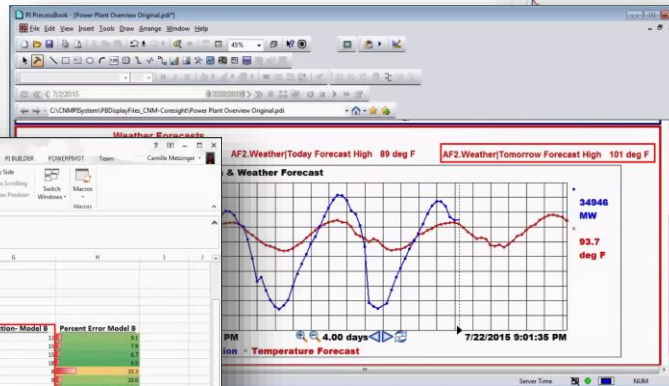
PI ProcessBook - [Power Plant Overview Original.pdi*]

File Edit View Insert Tools Draw Arrange Window Help

45%

7/2/2015

7/22/2015

C:\CNMPISystem\PIBDisplayFiles_CNM-Coresight\Power Plant Overview Original.pdi

Weather Forecasts

AF2.Weather|Today Forecast High 89 deg F

AF2.Weather|Tomorrow Forecast High 101 deg F

& Weather Forecast

34946 MW

93.7 deg F

PM

4.00 days

7/22/2015 9:01:35 PM

tion - Temperature Forecast

PI BUILDER POWERPIVOT Team Camille Metzinger

o Side

Scrolling

w Position

Switch Windows

Macros

Macros

G H I J

tion- Model B

Percent Error Model B

9.1

7.6

5.7

5.5

33.3

10.0

Server Time NUM